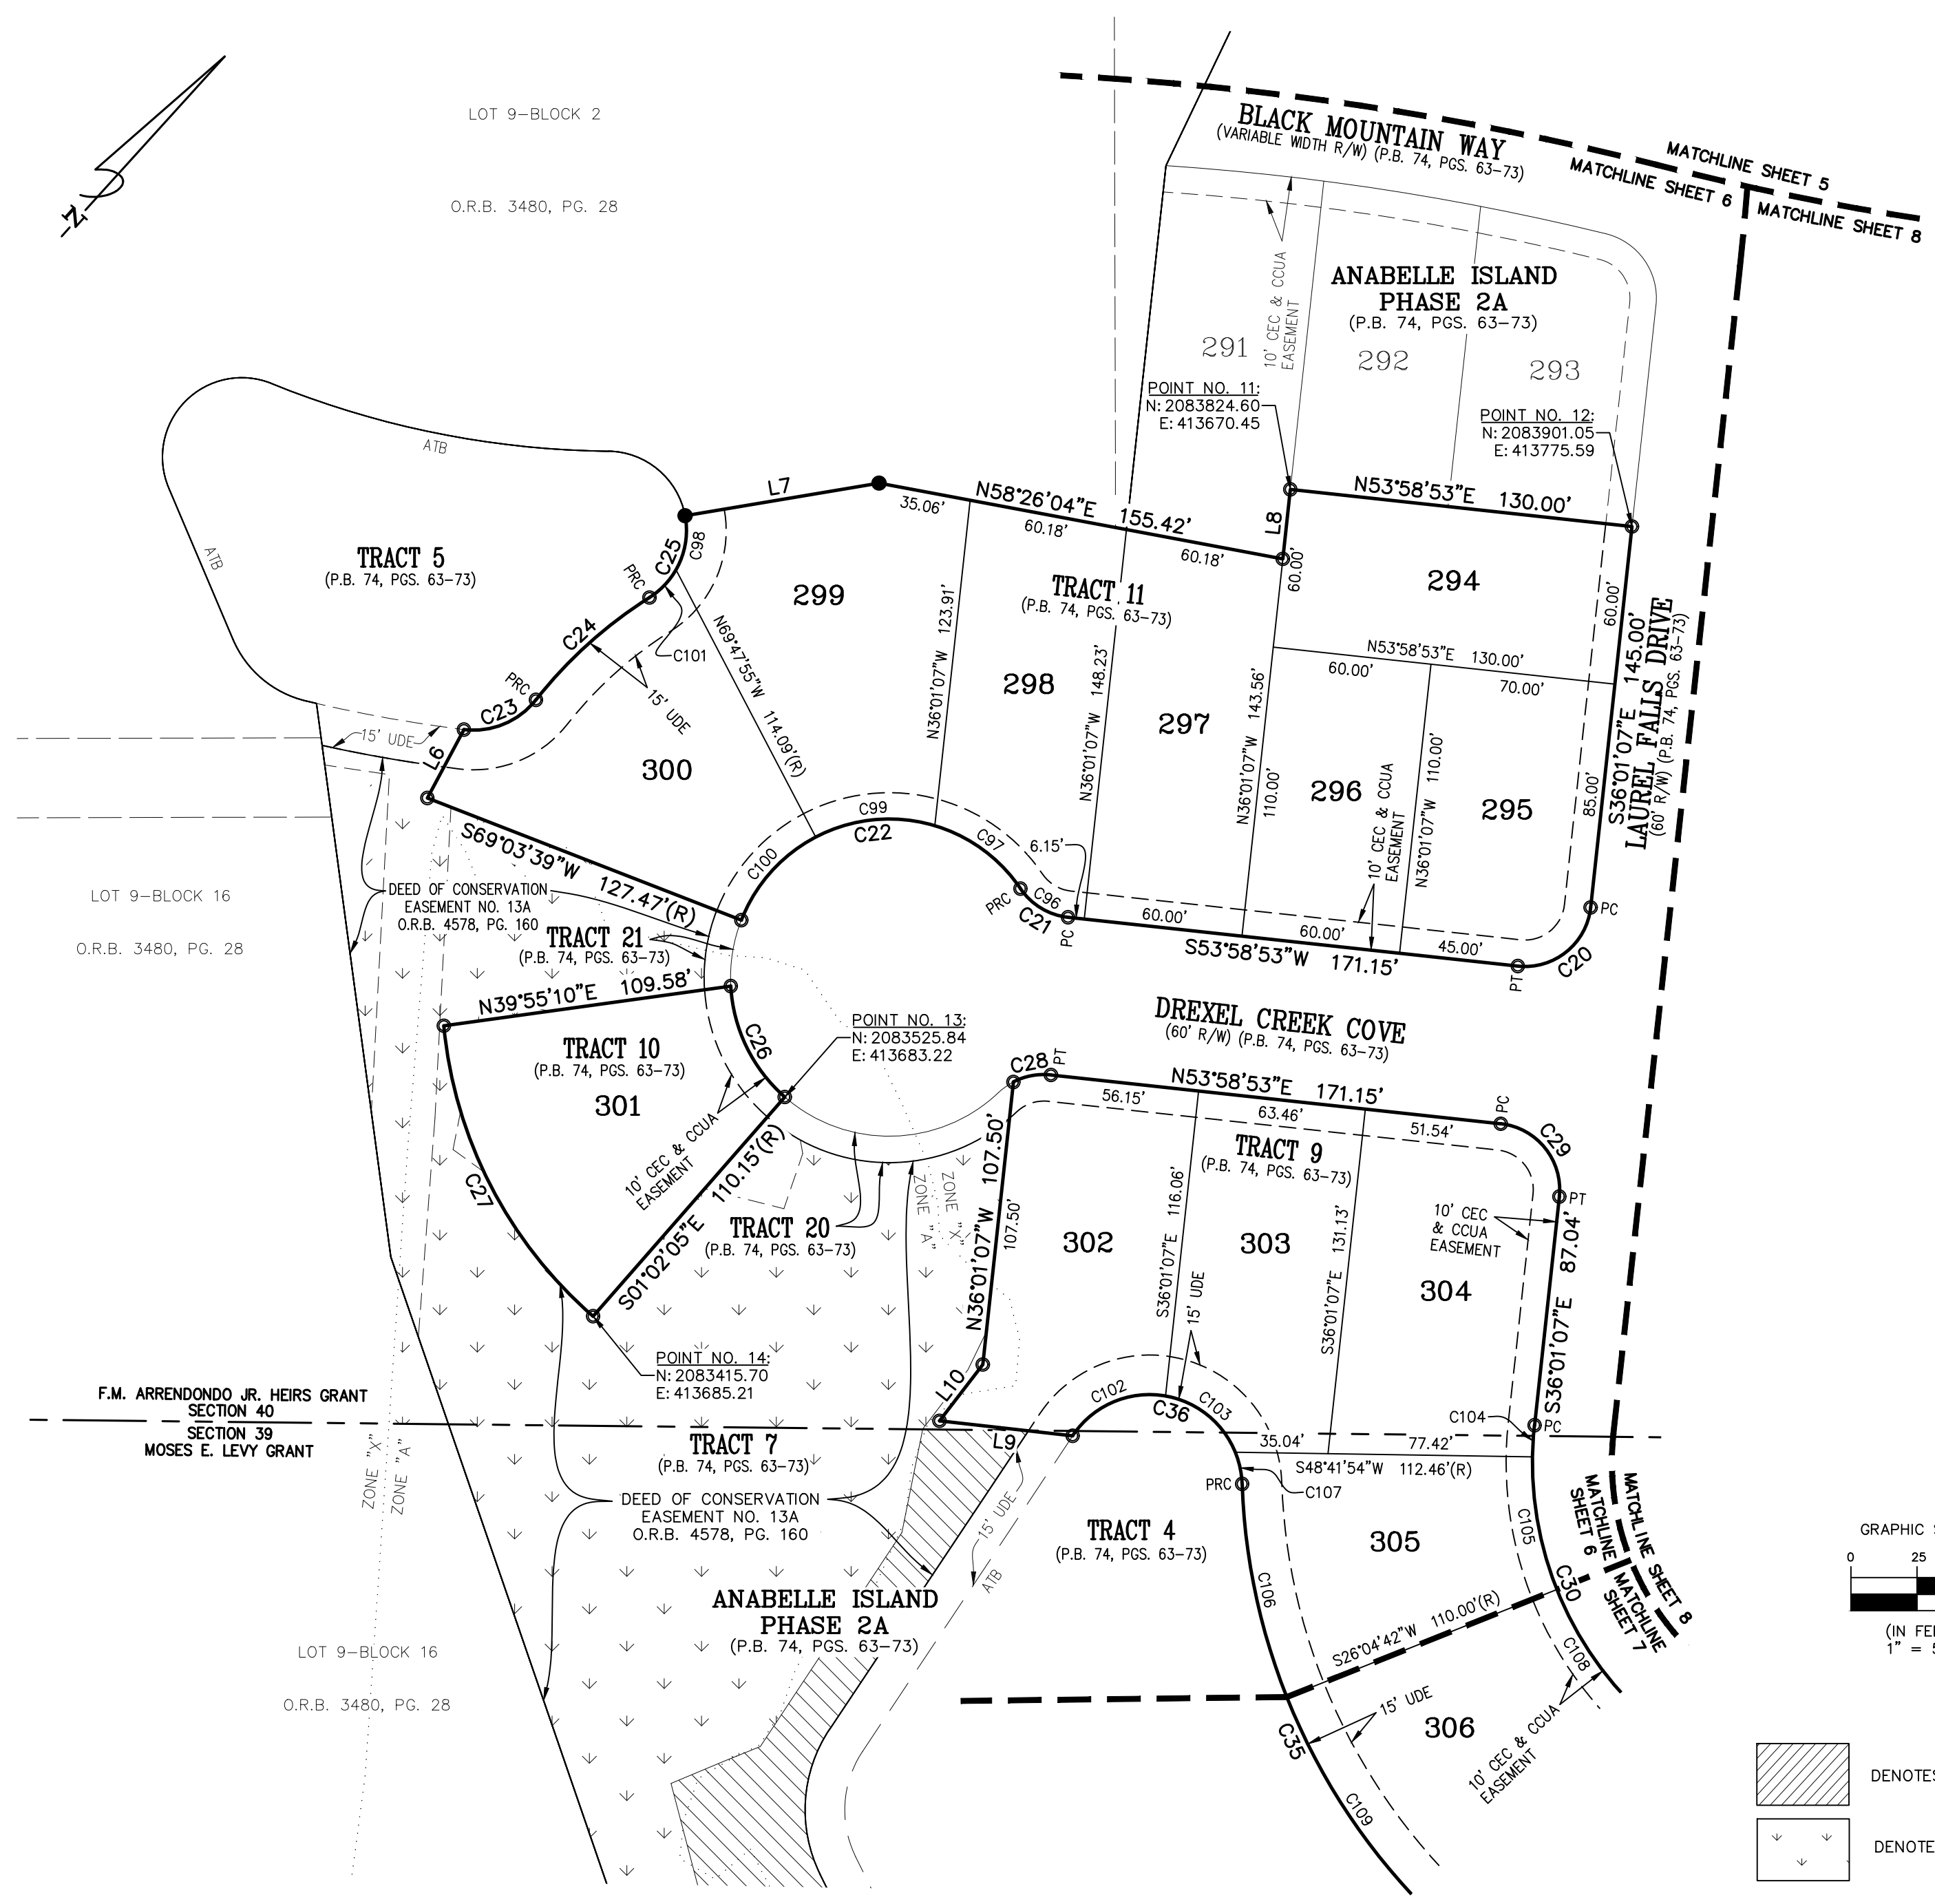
N

LOT 9-BLOCK 2

O.R.B. 3480, PG. 28

BLACK MOUNTAIN WAY
(VARIABLE WIDTH R/W) (P.B. 74, PGS. 63-73)

MATCHLINE SHEET 5
MATCHLINE SHEET 6
MATCHLINE SHEET 8

ANABELLE ISLAND
PHASE 2A
(P.B. 74, PGS. 63-73)

10' CEC & CCUA EASEMENT

291
292
293

POINT NO. 11:
N: 2083824.60
E: 413670.45

POINT NO. 12:
N: 2083901.05
E: 413775.59

ATB

TRACT 5
(P.B. 74, PGS. 63-73)

ATB

L7
35.06'
N58°26'04"E 155.42'
60.18'
60.18'
L8
N53°58'53"E 130.00'

C25
C98
PRC
299
TRACT 11
(P.B. 74, PGS. 63-73)
294
60.00'
60.00'
C24
C101
N69°47'55"W 114.09'(R)
N36°01'07"W 123.91'
298
N36°01'07"W 148.23'
N53°58'53"E 130.00'
60.00'
70.00'
145.00'
LAUREL FALLS DRIVE
(60' R/W) (P.B. 74, PGS. 63-73)
S36°01'07"E
PRC
15' UDE
C23
297
N36°01'07"W 143.56'
15' UDE
L6
300
110.00'
296
10' CEC & CCUA EASEMENT
N36°01'07"W 110.00'
295
85.00'

C99
C22
C97
6.15'
C100
S69°03'39"W 127.47'(R)
PRC
C96
C21
PC
60.00'
60.00'
45.00'
PC
PT
C20
S53°58'53"W 171.15'

LOT 9-BLOCK 16

O.R.B. 3480, PG. 28

DEED OF CONSERVATION EASEMENT NO. 13A
O.R.B. 4578, PG. 160

TRACT 21
(P.B. 74, PGS. 63-73)

N39°55'10"E 109.58'

DREXEL CREEK COVE
(60' R/W) (P.B. 74, PGS. 63-73)

TRACT 10
(P.B. 74, PGS. 63-73)
C26
POINT NO. 13:
N: 2083525.84
E: 413683.22
C28
PT
301
N53°58'53"E 171.15'
56.15'
63.46'
51.54'
PC
C29
10' CEC & CCUA EASEMENT
110.15'(R)
TRACT 9
(P.B. 74, PGS. 63-73)
107.50'
PT
C27
ZONE "X"
ZONE "A"
107.50'
N36°01'07"W
116.06'
S36°01'07"E
131.13'
S36°01'07"E
10' CEC & CCUA EASEMENT
87.04'
S01°02'05"E
TRACT 20
(P.B. 74, PGS. 63-73)
302
303
304
S36°01'07"E
15' UDE

POINT NO. 14:
N: 2083415.70
E: 413685.21

L10
C102
C36
C103
C104
PC

F.M. ARRENDONDO JR. HEIRS GRANT
SECTION 40
SECTION 39
MOSES E. LEVY GRANT

TRACT 7
(P.B. 74, PGS. 63-73)
L9
35.04'
77.42'
S48°41'54"W 112.46'(R)
PRC
C107
ZONE "X"
ZONE "A"

DEED OF CONSERVATION EASEMENT NO. 13A
O.R.B. 4578, PG. 160

15' UDE
ATB
TRACT 4
(P.B. 74, PGS. 63-73)
305
C105
MATCHLINE SHEET 6
MATCHLINE SHEET 8
MATCHLINE SHEET 7
C30

ANABELLE ISLAND
PHASE 2A
(P.B. 74, PGS. 63-73)

C106
S26°04'42"W 110.00'(R)
C108

GRAPHIC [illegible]
0 25
(IN FE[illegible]
1" = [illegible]

LOT 9-BLOCK 16

O.R.B. 3480, PG. 28

15' UDE
C35
306
10' CEC & CCUA EASEMENT
C109

DENOTE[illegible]
DENOTE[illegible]